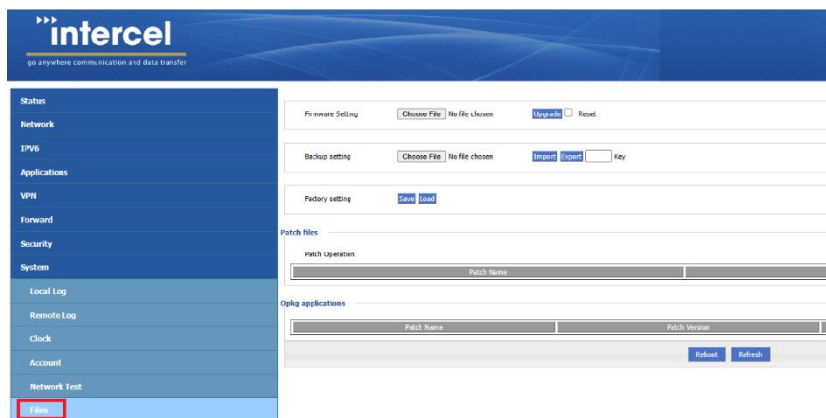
intercel
go anywhere communication and data transfer

Status
Network
IPV6
Applications
VPN
Forward
Security
System
Local Log
Remote Log
Clock
Account
Network Test
Files

Firmware Setting Choose File No file chosen Upgrade Reset

Backup setting Choose File No file chosen Import Export Key

Factory setting Save Load

Patch files
Patch Operation

| Patch Name | |
|---|---|

Opkg applications

| Patch Name | Patch Version |
|---|---|

Reboot Refresh